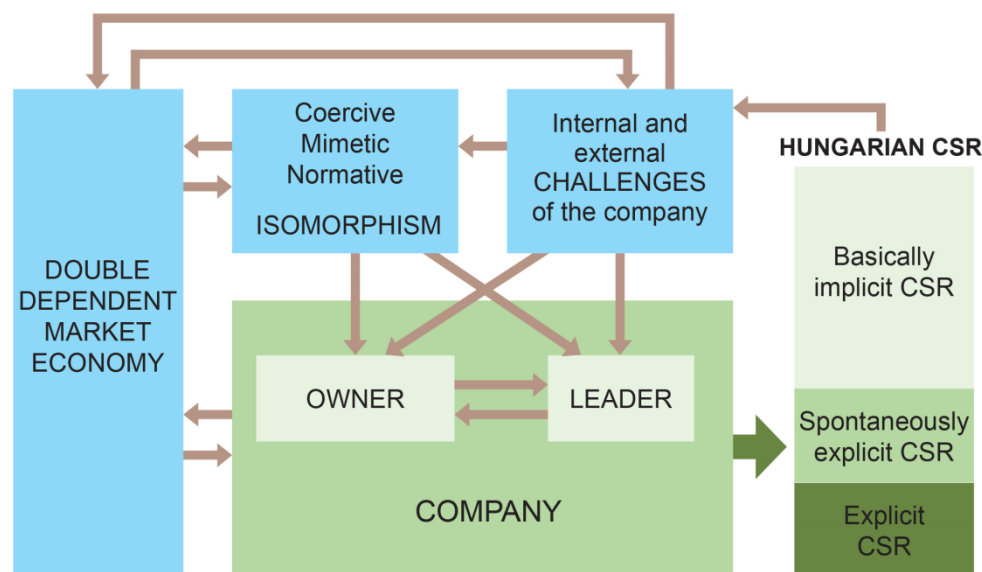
DOUBLE DEPENDENT MARKET ECONOMY

Coercive
Mimetic
Normative

ISOMORPHISM

Internal and external CHALLENGES of the company

HUNGARIAN CSR

Basically implicit CSR

Spontaneously explicit CSR

Explicit CSR

OWNER

LEADER

COMPANY